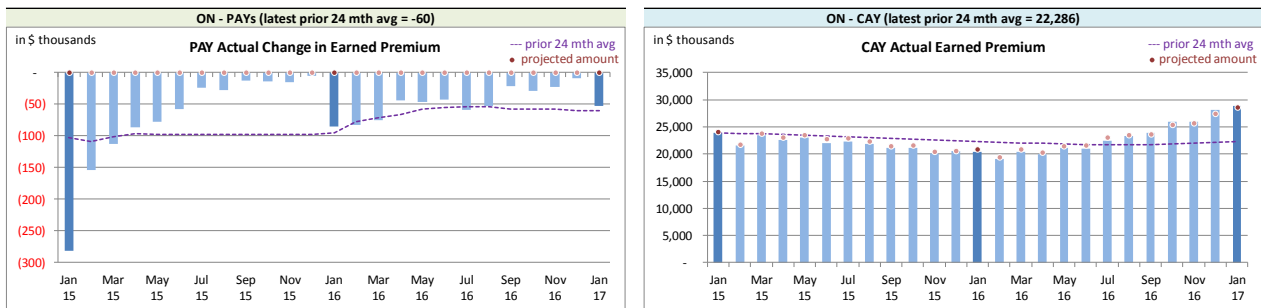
ON - PAYs (latest prior 24 mth avg = -60)

in $ thousands

PAY Actual Change in Earned Premium

--- prior 24 mth avg
• projected amount

-
(50)
(100)
(150)
(200)
(250)
(300)

Jan 15
Mar 15
May 15
Jul 15
Sep 15
Nov 15
Jan 16
Mar 16
May 16
Jul 16
Sep 16
Nov 16
Jan 17

ON - CAY (latest prior 24 mth avg = 22,286)

in $ thousands

CAY Actual Earned Premium

--- prior 24 mth avg
• projected amount

35,000
30,000
25,000
20,000
15,000
10,000
5,000
-

Jan 15
Mar 15
May 15
Jul 15
Sep 15
Nov 15
Jan 16
Mar 16
May 16
Jul 16
Sep 16
Nov 16
Jan 17